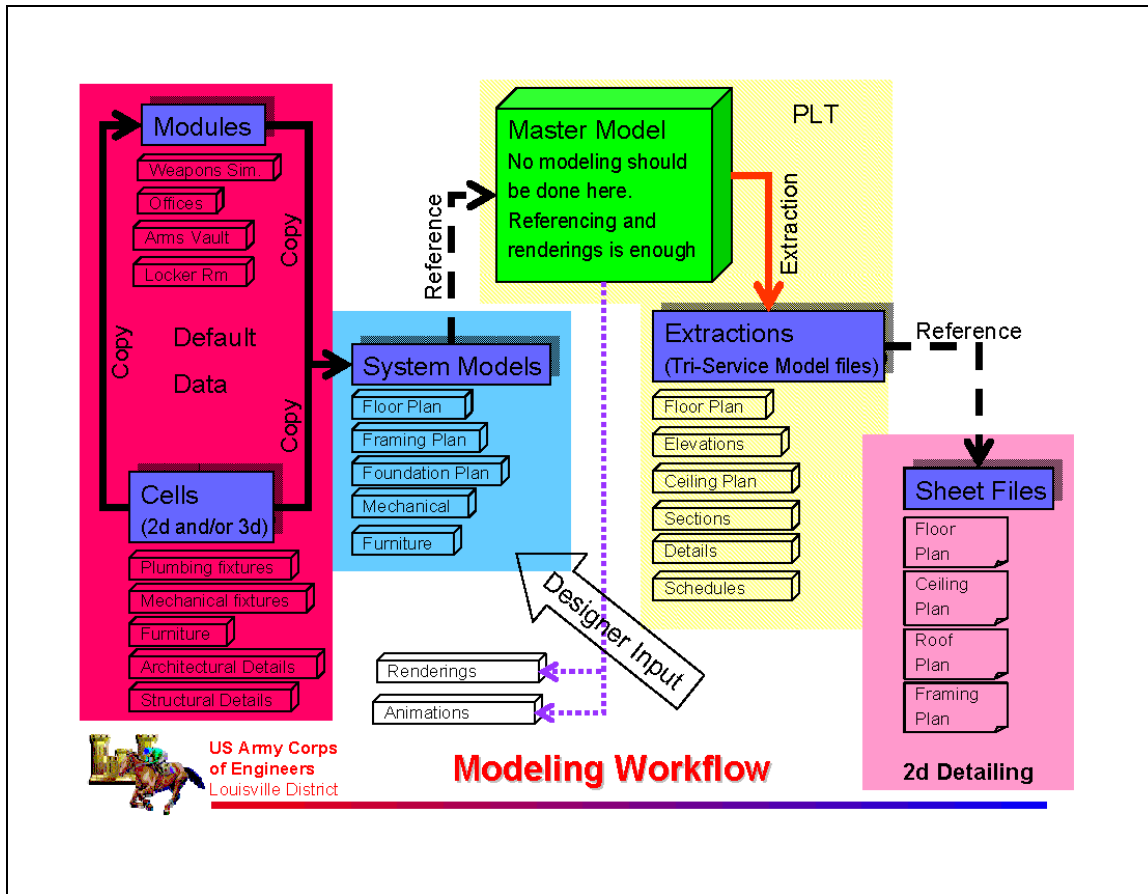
Modules

Weapons Sim.

Offices

Arms Vault

Locker Rm.

Copy

Copy

Default Data

Copy

Cells (2d and/or 3d)

Plumbing fixtures

Mechanical fixtures

Furniture

Architectural Details

Structural Details

Reference

Master Model
No modeling should be done here. Referencing and renderings is enough

PLT

Extraction

System Models

Floor Plan

Framing Plan

Foundation Plan

Mechanical

Furniture

Extractions (Tri-Service Model files)

Reference

Floor Plan

Elevations

Ceiling Plan

Sections

Details

Schedules

Sheet Files

Floor Plan

Ceiling Plan

Roof Plan

Framing Plan

Designer Input

Renderings

Animations

US Army Corps of Engineers
Louisville District

Modeling Workflow

2d Detailing